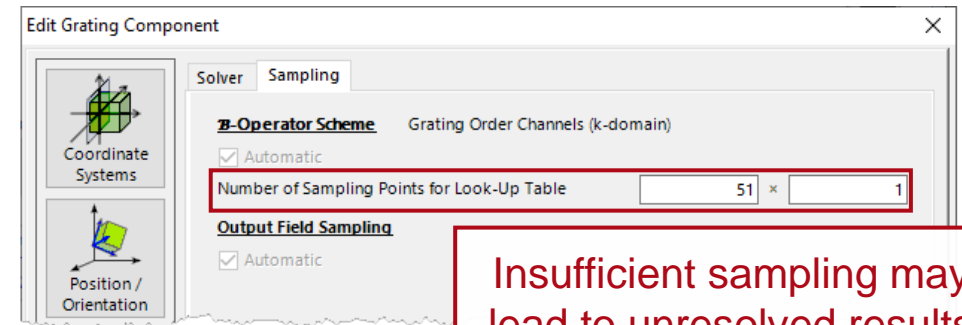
Edit Grating Component

×

Coordinate Systems

Position / Orientation

Solver

Sampling

$\mathcal{B}$-Operator Scheme

Grating Order Channels (k-domain)

Automatic

Number of Sampling Points for Look-Up Table

51

×

1

Output Field Sampling

Automatic

Insufficient sampling may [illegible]

lead to unresolved results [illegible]